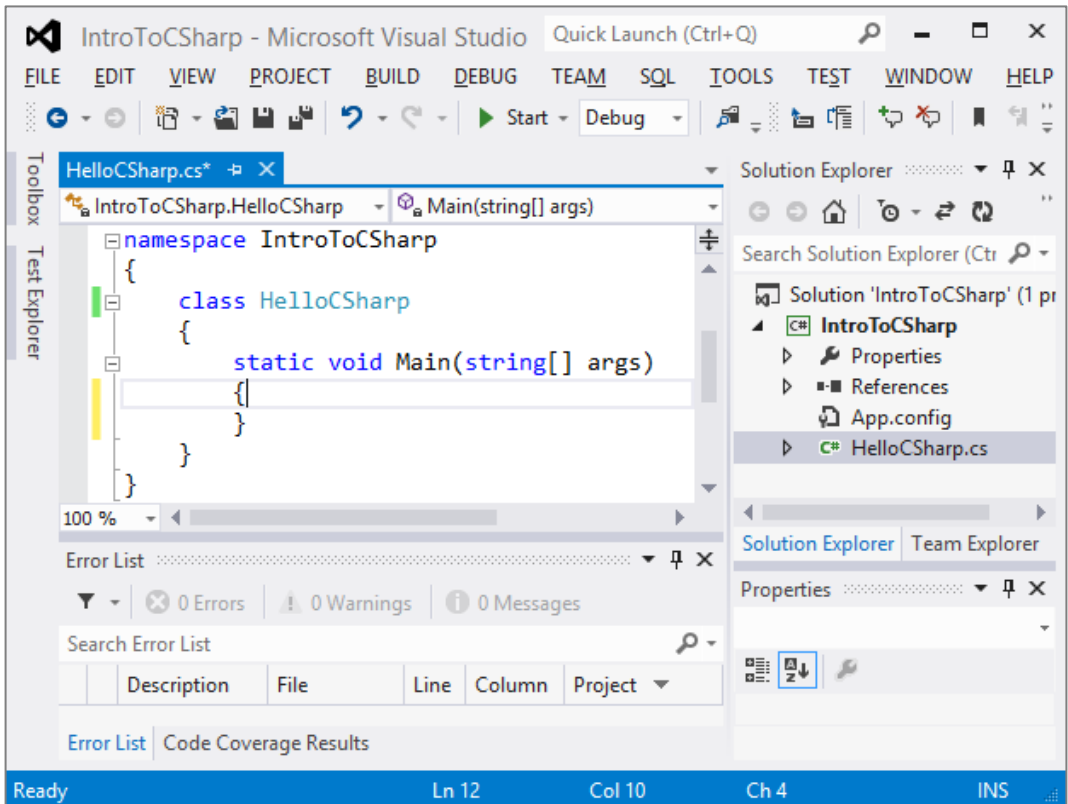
IntroToCSharp - Microsoft Visual Studio
Quick Launch (Ctrl+Q)

FILE EDIT VIEW PROJECT BUILD DEBUG TEAM SQL TOOLS TEST WINDOW HELP

Start Debug

Toolbox Test Explorer

HelloCSharp.cs*

IntroToCSharp.HelloCSharp
Main(string[] args)

namespace IntroToCSharp
{
    class HelloCSharp
    {
        static void Main(string[] args)
        {
        }
    }
}

100 %

Solution Explorer
Search Solution Explorer (Ctr
Solution 'IntroToCSharp' (1 pr
IntroToCSharp
Properties
References
App.config
HelloCSharp.cs

Solution Explorer Team Explorer

Properties

Error List
0 Errors 0 Warnings 0 Messages
Search Error List

| | Description | File | Line | Column | Project |
|---|---|---|---|---|---|

Error List Code Coverage Results

Ready Ln 12 Col 10 Ch 4 INS